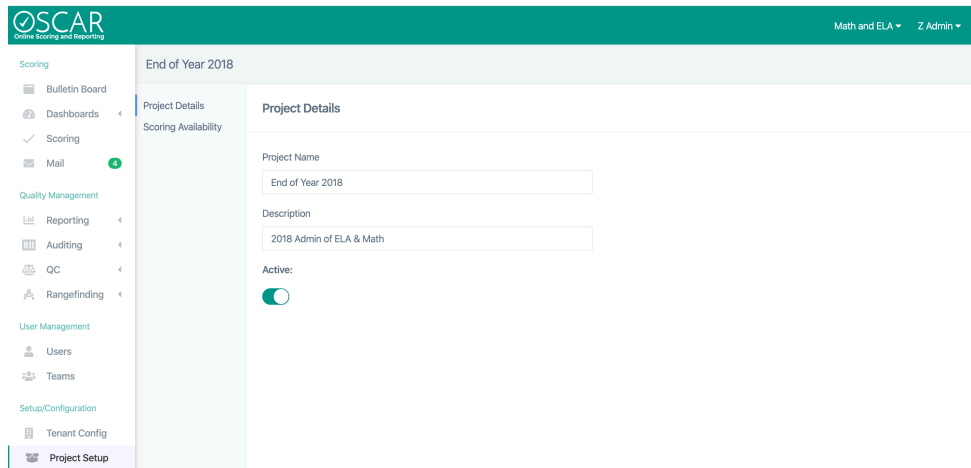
OSCAR
Online Scoring and Reporting

Math and ELA ▾ Z Admin ▾

Scoring
Bulletin Board
Dashboards
Scoring
Mail 4

Quality Management
Reporting
Auditing
QC
Rangefinding

User Management
Users
Teams

Setup/Configuration
Tenant Config
Project Setup

End of Year 2018

Project Details
Scoring Availability

Project Details

Project Name
End of Year 2018

Description
2018 Admin of ELA & Math

Active: